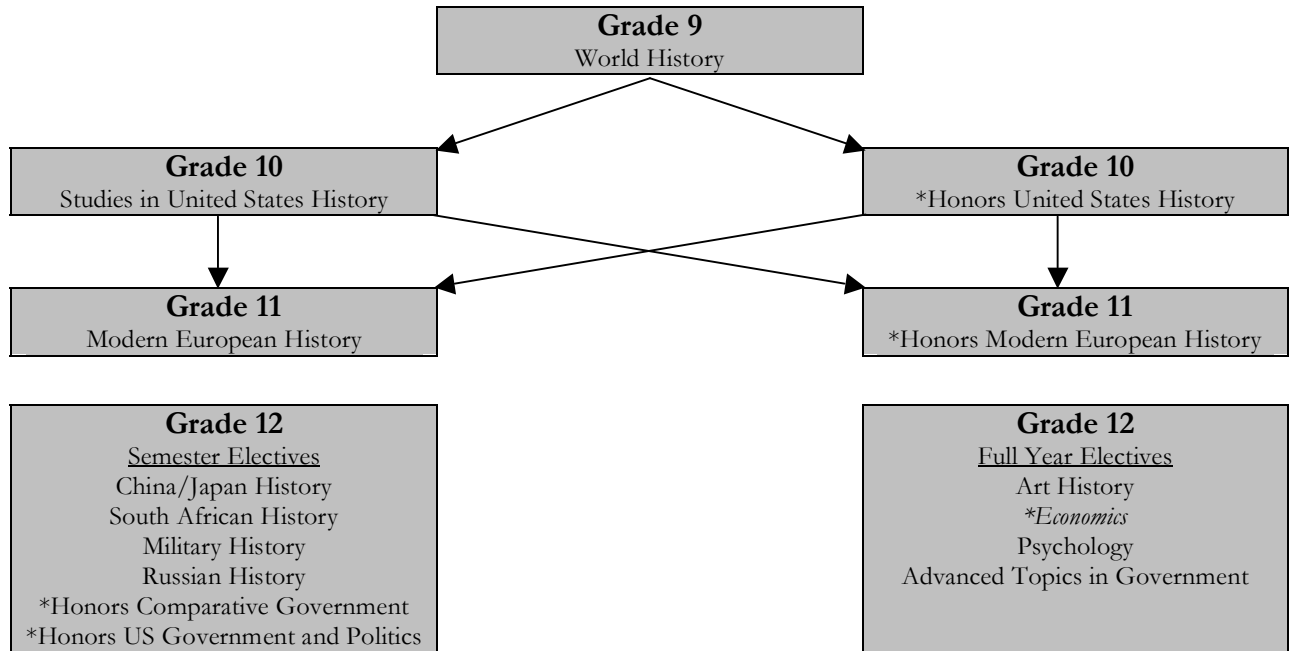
**Grade 9**
World History

**Grade 10**
Studies in United States History

**Grade 10**
\*Honors United States History

**Grade 11**
Modern European History

**Grade 11**
\*Honors Modern European History

**Grade 12**
Semester Electives
China/Japan History
South African History
Military History
Russian History
\*Honors Comparative Government
\*Honors US Government and Politics

**Grade 12**
Full Year Electives
Art History
\*Economics
Psychology
Advanced Topics in Government